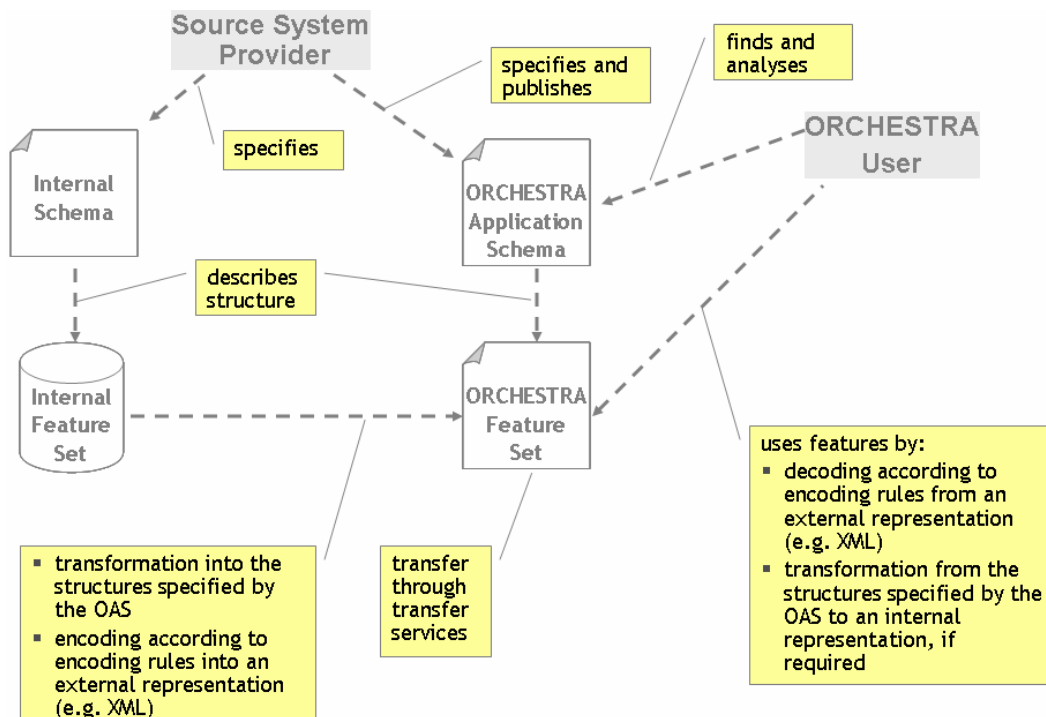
Source System Provider

specifies and publishes

finds and analyses

specifies

ORCHESTRA User

Internal Schema

ORCHESTRA Application Schema

describes structure

Internal Feature Set

ORCHESTRA Feature Set

uses features by:
- decoding according to encoding rules from an external representation (e.g. XML)
- transformation from the structures specified by the OAS to an internal representation, if required

- transformation into the structures specified by the OAS
- encoding according to encoding rules into an external representation (e.g. XML)

transfer through transfer services